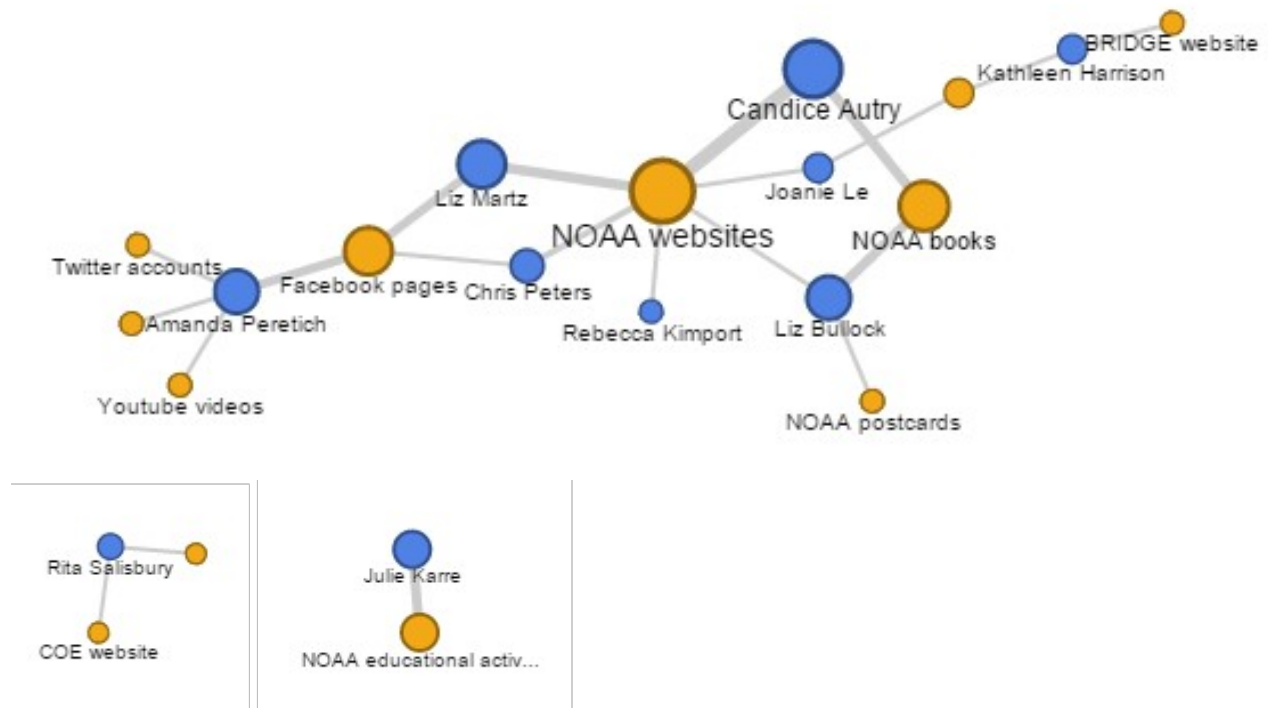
BRIDGE website
Kathleen Harrison
Candice Autry
Liz Martz
Joanie Le
NOAA websites
NOAA books
Twitter accounts
Facebook pages
Chris Peters
Amanda Peretich
Rebecca Kimport
Liz Bullock
Youtube videos
NOAA postcards

Rita Salisbury
COE website

Julie Karre
NOAA educational activ...